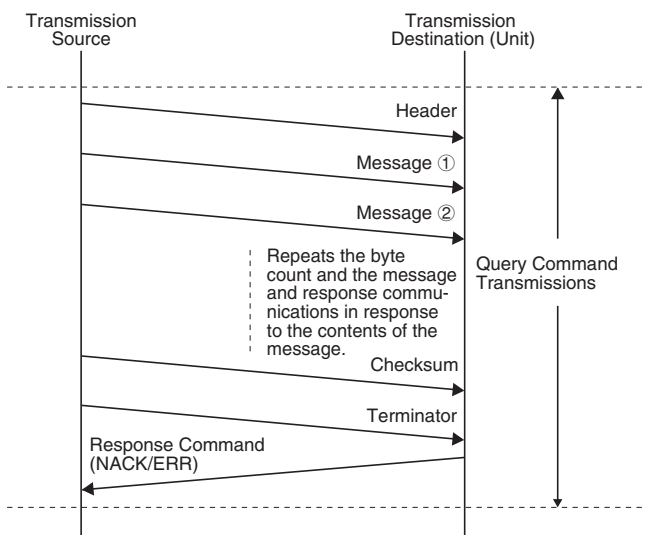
Transmission Source

Transmission Destination (Unit)

Header

Message ①

Message ②

Repeats the byte count and the message and response communications in response to the contents of the message.

Query Command Transmissions

Checksum

Terminator

Response Command (NACK/ERR)